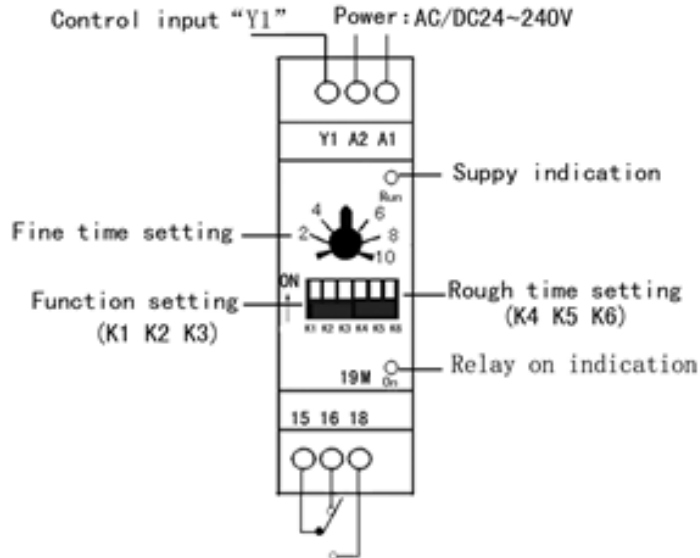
Control input "Y1"

Power:AC/DC24~240V

Y1 A2 A1

Suppy indication

Run

Fine time setting

2 4 6 8 10

ON

Function setting (K1 K2 K3)

K1 K2 K3 K4 K5 K6

Rough time setting (K4 K5 K6)

19M On

Relay on indication

15 16 18